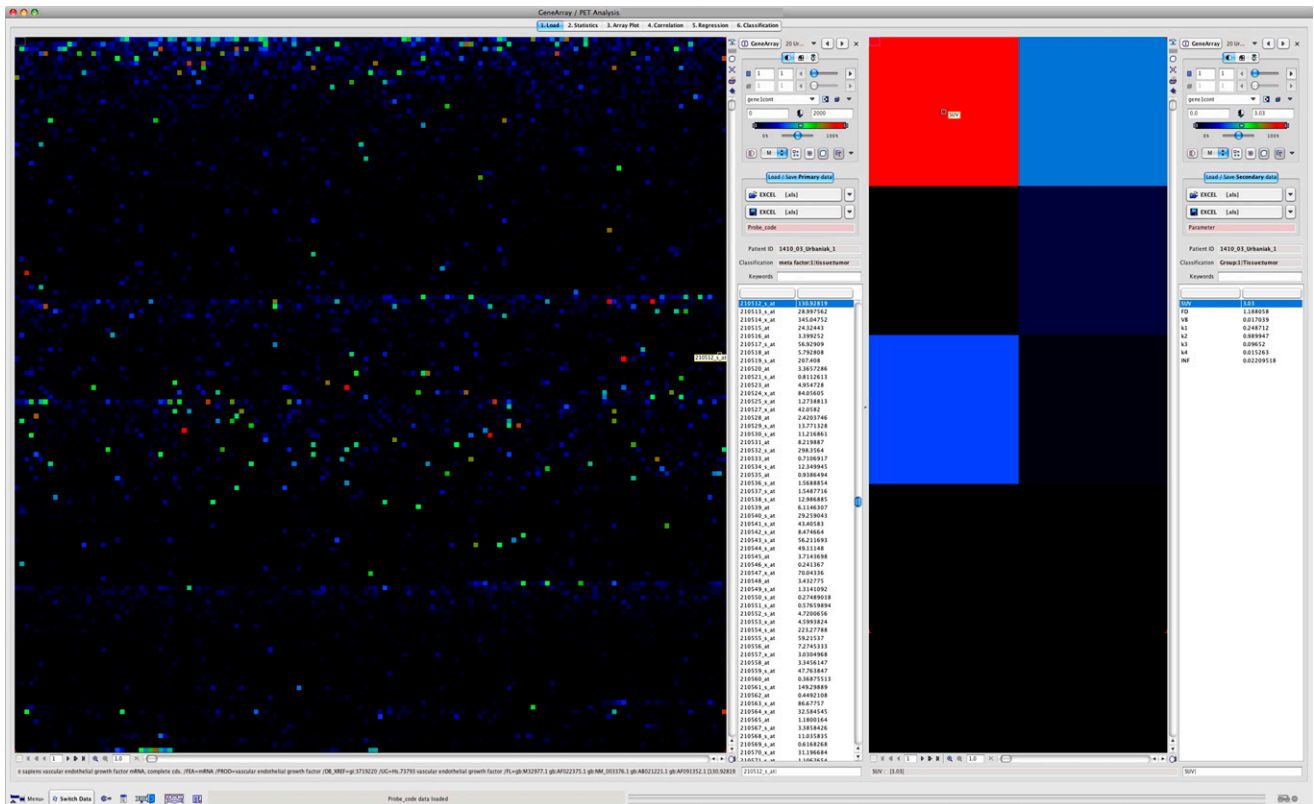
GeneArray / PET Analysis

1. Load 2. Statistics 3. Array Plot 4. Correlation 5. Regression 6. Classification

210512_s_at

GeneArray 20 Ur...

1 1
1 1
gene1cont
0 2000
0% 100%
M

Load / Save Primary data
EXCEL [.xls]
EXCEL [.xls]
Probe_code

Patient ID 1410_03_Urbaniak_1
Classification meta factor1/tissuetumor
Keywords

| | |
|---|---|
| 210512_s_at | 130.92819 |
| 210513_s_at | 28.997562 |
| 210514_x_at | 345.04752 |
| 210515_at | 24.32443 |
| 210516_at | 3.399252 |
| 210517_s_at | 56.92909 |
| 210518_at | 5.792808 |
| 210519_s_at | 207.408 |
| 210520_at | 3.3657286 |
| 210521_s_at | 0.8112613 |
| 210523_at | 4.954728 |
| 210524_x_at | 84.05605 |
| 210525_x_at | 1.2738813 |
| 210527_x_at | 42.0582 |
| 210528_at | 2.4203746 |
| 210529_s_at | 13.771328 |
| 210530_s_at | 11.216861 |
| 210531_at | 8.219887 |
| 210532_s_at | 298.3564 |
| 210533_at | 0.7106917 |
| 210534_s_at | 12.349945 |
| 210535_at | 0.9386494 |
| 210536_s_at | 1.5688854 |
| 210537_s_at | 1.5487716 |
| 210538_s_at | 12.986885 |
| 210539_at | 6.1146307 |
| 210540_s_at | 29.259043 |
| 210541_s_at | 43.40583 |
| 210542_s_at | 8.474664 |
| 210543_s_at | 56.211693 |
| 210544_s_at | 49.11148 |
| 210545_at | 3.7143698 |
| 210546_x_at | 0.241367 |
| 210547_x_at | 70.04336 |
| 210548_at | 3.432775 |
| 210549_s_at | 1.3141092 |
| 210550_s_at | 0.27489018 |
| 210551_s_at | 0.57659894 |
| 210552_s_at | 4.7200656 |
| 210553_x_at | 4.5993824 |
| 210554_s_at | 223.27788 |
| 210555_s_at | 59.21537 |
| 210556_at | 7.2745333 |
| 210557_x_at | 3.0304968 |
| 210558_at | 3.3456147 |
| 210559_s_at | 47.763847 |
| 210560_at | 0.36875513 |
| 210561_s_at | 149.29889 |
| 210562_at | 0.4492108 |
| 210563_x_at | 86.67757 |
| 210564_x_at | 32.584545 |
| 210565_at | 1.3800164 |
| 210567_s_at | 3.3858426 |
| 210568_s_at | 11.035835 |
| 210569_s_at | 0.6168268 |
| 210570_x_at | 31.196684 |
| 210571_s_at | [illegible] |

SUV

GeneArray 20 Ur...

1 1
1 1
gene1cont
0.0 3.03
0% 100%
M

Load / Save Secondary data
EXCEL [.xls]
EXCEL [.xls]
Parameter

Patient ID 1410_03_Urbaniak_1
Classification Group1/Tissuetumor
Keywords

| | |
|---|---|
| SUV | 3.03 |
| FD | 1.188058 |
| VB | 0.017039 |
| k1 | 0.248712 |
| k2 | 0.989947 |
| k3 | 0.09652 |
| k4 | 0.015263 |
| INF | 0.02209518 |

1 1.0
1 1.0

o sapiens vascular endothelial growth factor mRNA, complete cds. /FEA=mRNA /PROD=vascular endothelial growth factor /DB_XREF=gi:3719220 /UG=Hs.73793 vascular endothelial growth factor /FL=gb:M32977.1 gb:AF022375.1 gb:NM_003376.1 gb:AB021221.1 gb:AF091352.1 [130.92819
210512_s_at
SUV : [3.03]
SUV

Menu Switch Data
Probe_code data loaded